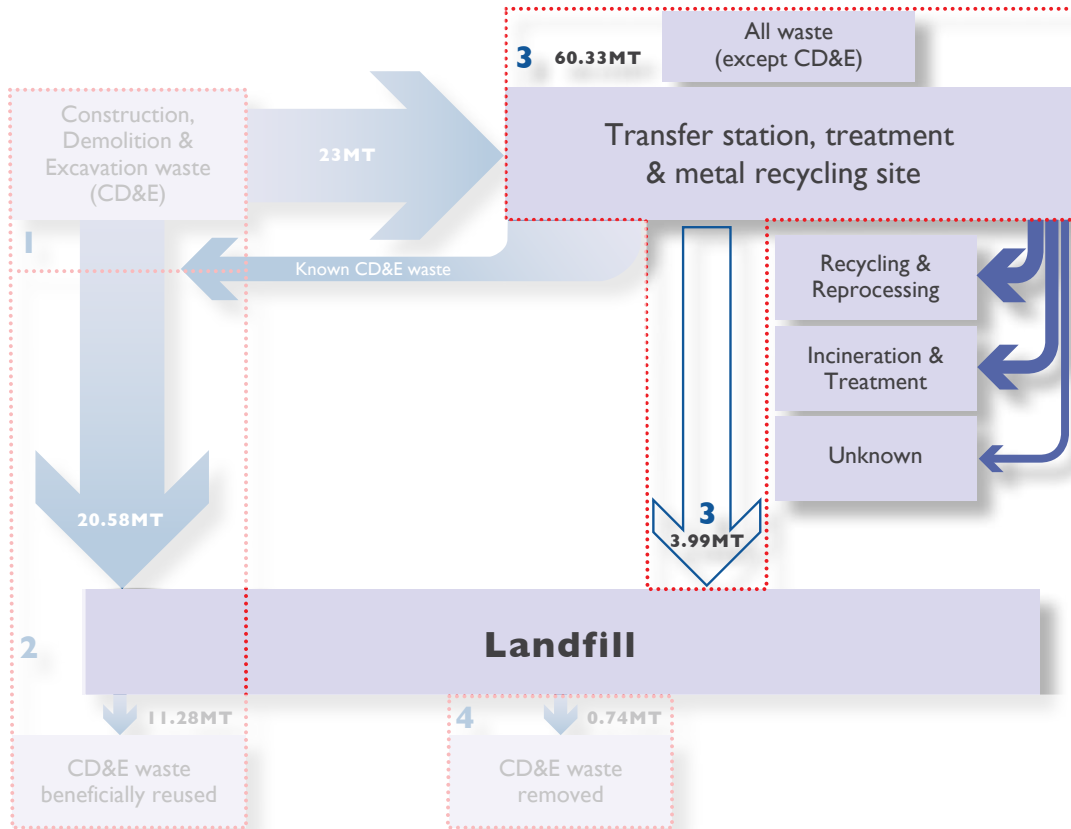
3 60.33MT

All waste (except CD&E)

Construction, Demolition & Excavation waste (CD&E)

23MT

Transfer station, treatment & metal recycling site

1

Known CD&E waste

Recycling & Reprocessing

Incineration & Treatment

Unknown

20.58MT

3

3.99MT

2

Landfill

11.28MT

4

0.74MT

CD&E waste beneficially reused

CD&E waste removed